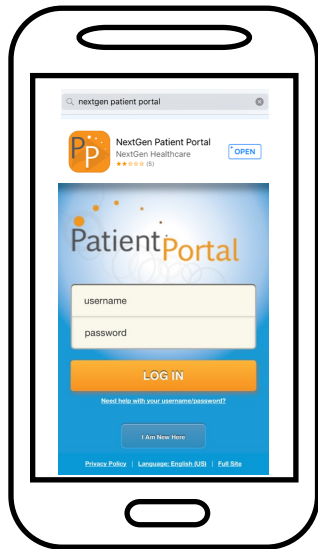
nextgen patient portal

PP

NextGen Patient Portal

NextGen Healthcare

(5)

OPEN

Patient Portal

username

password

LOG IN

Need help with your username/password?

I Am New Here

Privacy Policy | Language: English (US) | Full Site